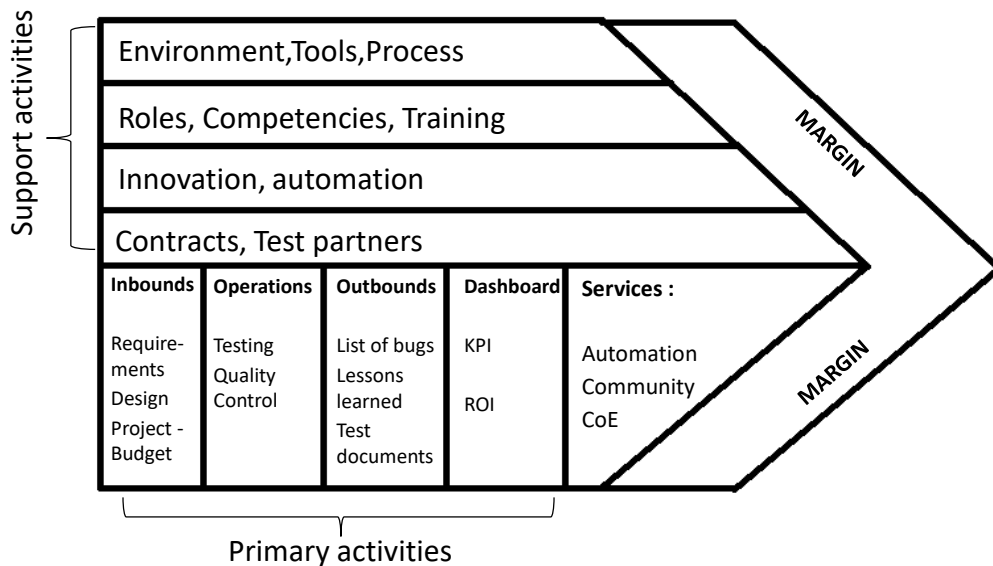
Support activities

Environment,Tools,Process

Roles, Competencies, Training

Innovation, automation

Contracts, Test partners

MARGIN

| Inbounds | Operations | Outbounds | Dashboard | Services : |
|---|---|---|---|---|
| Requirements Design Project - Budget | Testing Quality Control | List of bugs Lessons learned Test documents | KPI ROI | Automation Community CoE |

MARGIN

Primary activities